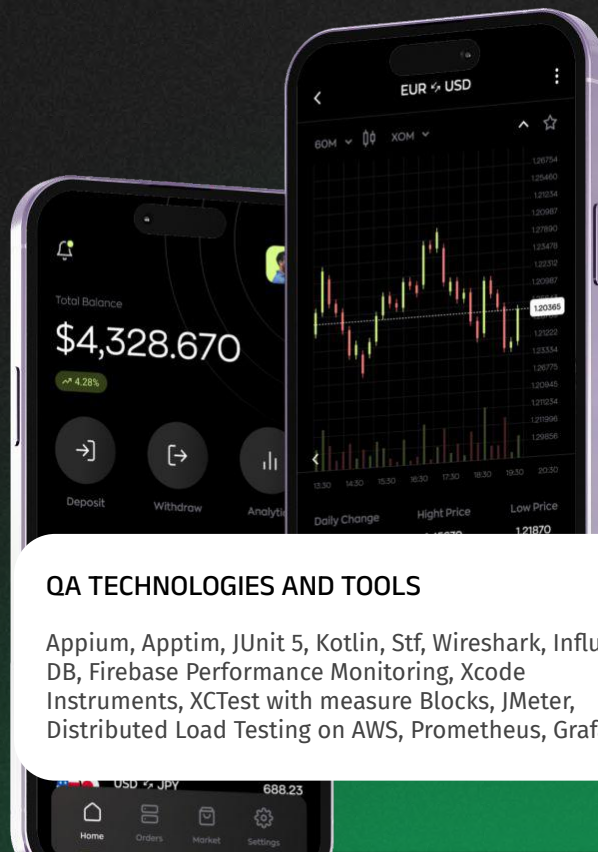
EUR ⇆ USD

60M XOM

1.26754
1.25460
1.21234
1.20987
1.27890
1.23478
1.22312
1.20987
1.20365
1.21222
1.23334
1.26775
1.20945
1.211234
1.211996
1.29856

13:30 14:30 15:30 16:30 17:30 18:30 19:30 20:30

Daily Change Hight Price Low Price
1.21870

Total Balance

$4,328.670

4.28%

Deposit Withdraw Analytic

QA TECHNOLOGIES AND TOOLS

Appium, Apptim, JUnit 5, Kotlin, Stf, Wireshark, Influ DB, Firebase Performance Monitoring, Xcode Instruments, XCTest with measure Blocks, JMeter, Distributed Load Testing on AWS, Prometheus, Graf

USD ⇆ JPY 688.23

Home Orders Market Settings